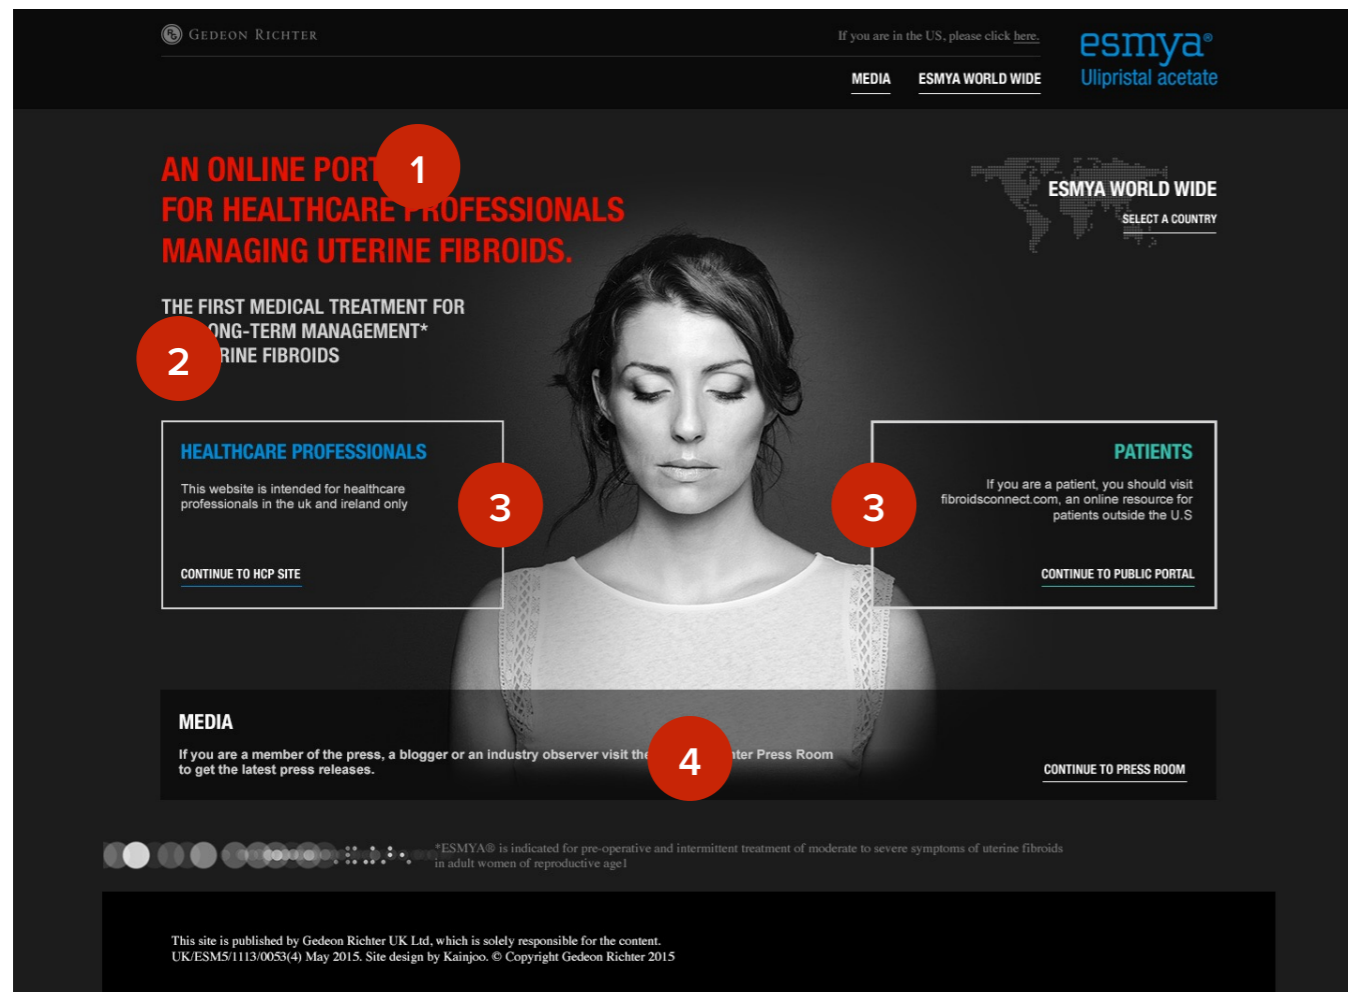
GEDEON RICHTER

If you are in the US, please click here.

esmya®
Ulipristal acetate

MEDIA ESMYA WORLD WIDE

AN ONLINE PORT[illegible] 1
FOR HEALTHCARE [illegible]ROFESSIONALS
MANAGING UTERINE FIBROIDS.

THE FIRST MEDICAL TREATMENT FOR
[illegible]ONG-TERM MANAGEMENT*
2 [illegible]RINE FIBROIDS

ESMYA WORLD WIDE
SELECT A COUNTRY

HEALTHCARE PROFESSIONALS

This website is intended for healthcare professionals in the uk and ireland only

CONTINUE TO HCP SITE

3

3

PATIENTS

If you are a patient, you should visit fibroidsconnect.com, an online resource for patients outside the U.S

CONTINUE TO PUBLIC PORTAL

MEDIA

If you are a member of the press, a blogger or an industry observer visit the 4 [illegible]ter Press Room to get the latest press releases.

CONTINUE TO PRESS ROOM

*ESMYA® is indicated for pre-operative and intermittent treatment of moderate to severe symptoms of uterine fibroids in adult women of reproductive age1

This site is published by Gedeon Richter UK Ltd, which is solely responsible for the content.
UK/ESM5/1113/0053(4) May 2015. Site design by Kainjoo. © Copyright Gedeon Richter 2015